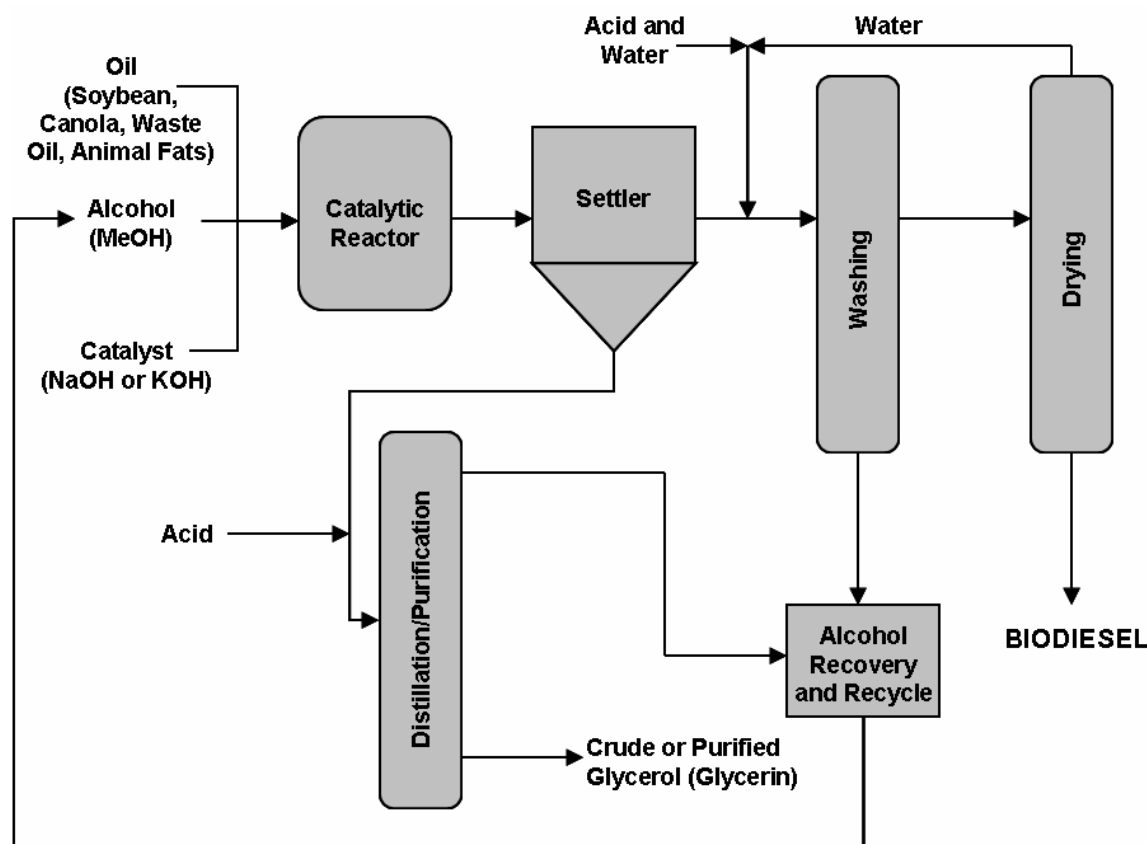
Acid and Water

Water

Oil (Soybean, Canola, Waste Oil, Animal Fats)

Alcohol (MeOH)

Catalyst (NaOH or KOH)

Catalytic Reactor

Settler

Washing

Drying

Acid

Distillation/Purification

Alcohol Recovery and Recycle

BIODIESEL

Crude or Purified Glycerol (Glycerin)